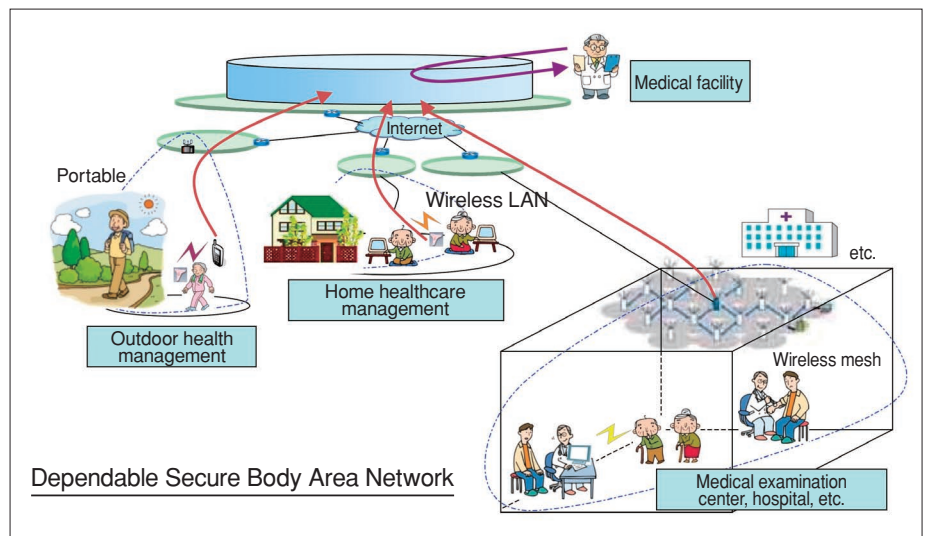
Medical facility

Internet

Portable

Wireless LAN

etc.

Home healthcare management

Outdoor health management

Wireless mesh

Dependable Secure Body Area Network

Medical examination center, hospital, etc.